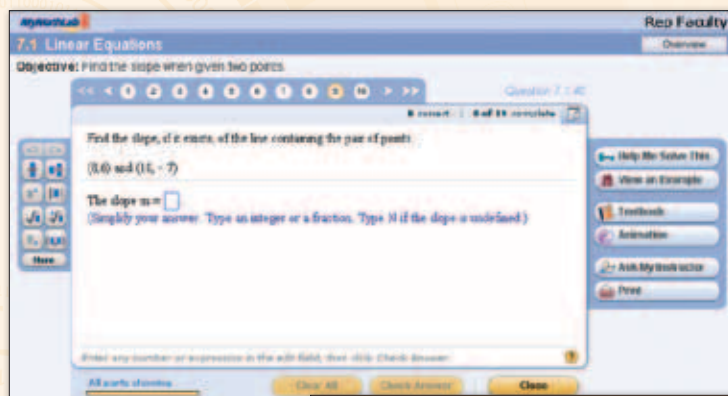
MyMathLab

Rep Faculty

7.1 Linear Equations

Overview

Objective: Find the slope when given two points.

<< < 1 2 3 4 5 6 7 8 9 10 > >>

Question 7.1.40

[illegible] correct : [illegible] of 11 complete

Find the slope, if it exists, of the line containing the pair of points.

(8,6) and (11, - 7)

The slope m = 

(Simplify your answer. Type an integer or a fraction. Type N if the slope is undefined.)

More

Help Me Solve This

View an Example

Textbook

Animation

Ask My Instructor

Print

Enter any number or expression in the edit field, then click Check Answer.

All parts showing

Clear All

Check Answer

Close